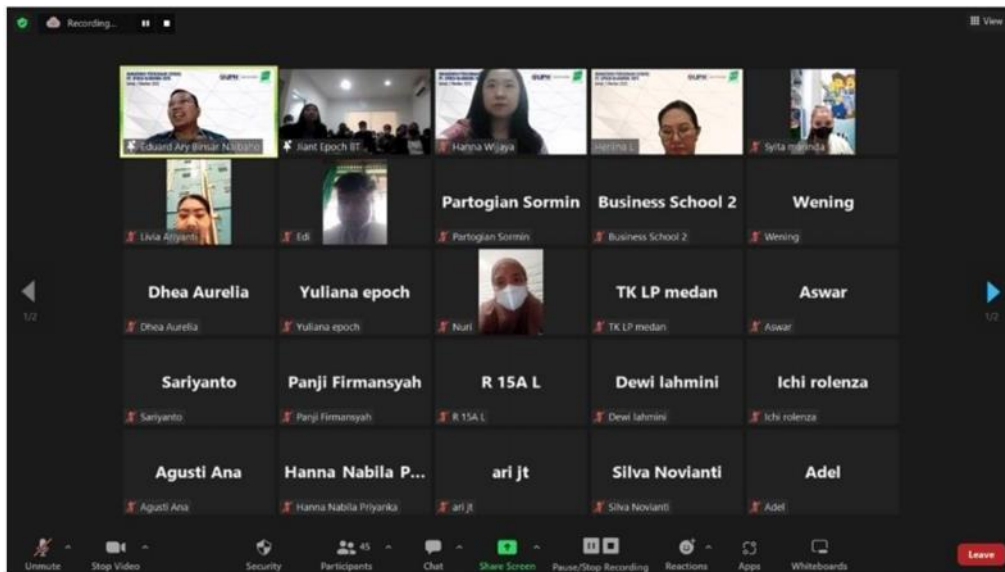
Recording...

View

Eduard Ary Binsar Naibaho

Jiant Epoch BT

Hanna Wijaya

Herlina L

Sylta marinda

Livia Anyanti

Edi

Partogian Sormin

Partogian Sormin

Business School 2

Business School 2

Wening

Wening

1/2

Dhea Aurelia

Dhea Aurelia

Yuliana epoch

Yuliana epoch

Nuri

TK LP medan

TK LP medan

Aswar

Aswar

1/2

Sariyanto

Sariyanto

Panji Firmansyah

Panji Firmansyah

R 15A L

R 15A L

Dewi lahmini

Dewi lahmini

Ichi rolenza

Ichi rolenza

Agusti Ana

Agusti Ana

Hanna Nabila P...

Hanna Nabila Priyanka

ari jt

ari jt

Silva Novianti

Silva Novianti

Adel

Adel

Unmute

Stop Video

Security

45

Participants

Chat

Share Screen

Pause/Stop Recording

Reactions

Apps

Whiteboards

Leave